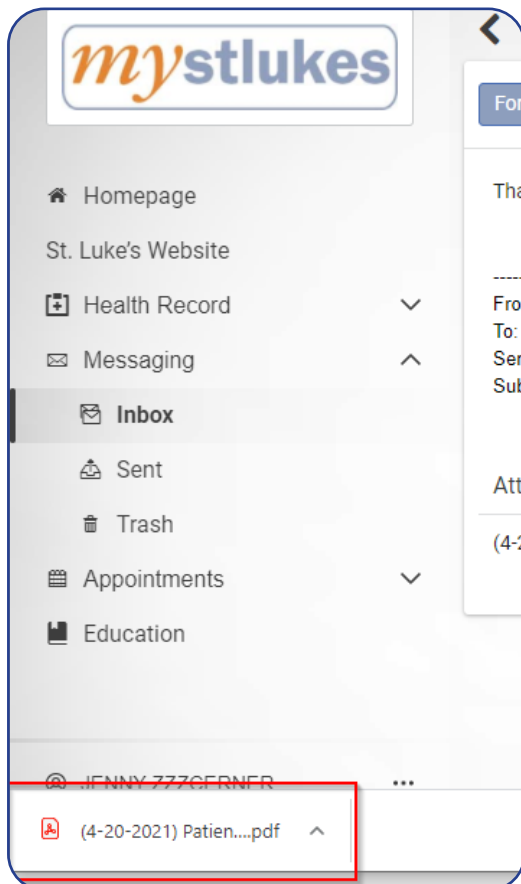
mystlukes

Homepage

St. Luke's Website

Health Record

Messaging

Inbox

Sent

Trash

Appointments

Education

JENNY ZZZCERNER

(4-20-2021) Patien....pdf

For

Tha

-----

Fro

To:

Ser

Sub

Att

(4-2